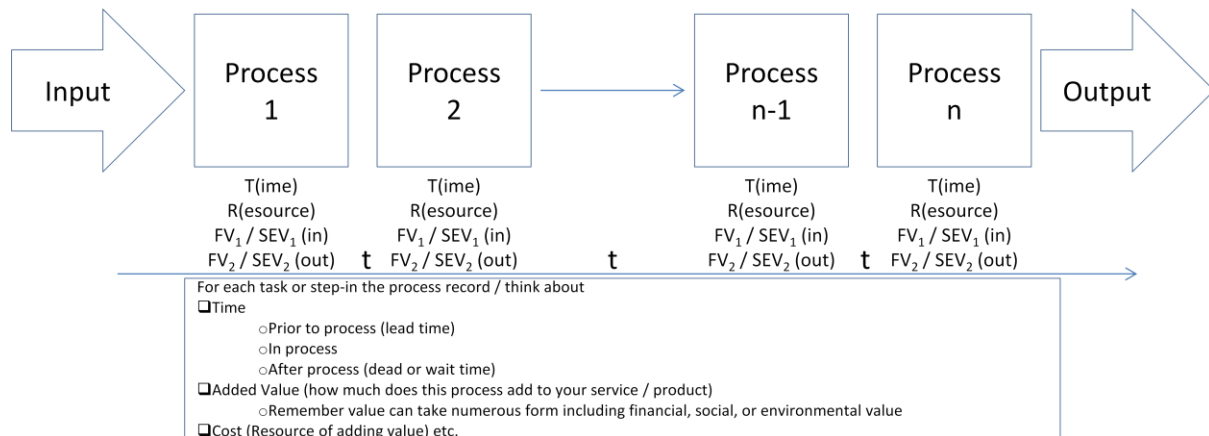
Input

Process 1

T(ime)
R(esource)
$FV_1$ / $SEV_1$ (in)
$FV_2$ / $SEV_2$ (out)

t

Process 2

T(ime)
R(esource)
$FV_1$ / $SEV_1$ (in)
$FV_2$ / $SEV_2$ (out)

t

Process n-1

T(ime)
R(esource)
$FV_1$ / $SEV_1$ (in)
$FV_2$ / $SEV_2$ (out)

t

Process n

T(ime)
R(esource)
$FV_1$ / $SEV_1$ (in)
$FV_2$ / $SEV_2$ (out)

Output

For each task or step-in the process record / think about
❑Time
○Prior to process (lead time)
○In process
○After process (dead or wait time)
❑Added Value (how much does this process add to your service / product)
○Remember value can take numerous form including financial, social, or environmental value
❑Cost (Resource of adding value) etc.